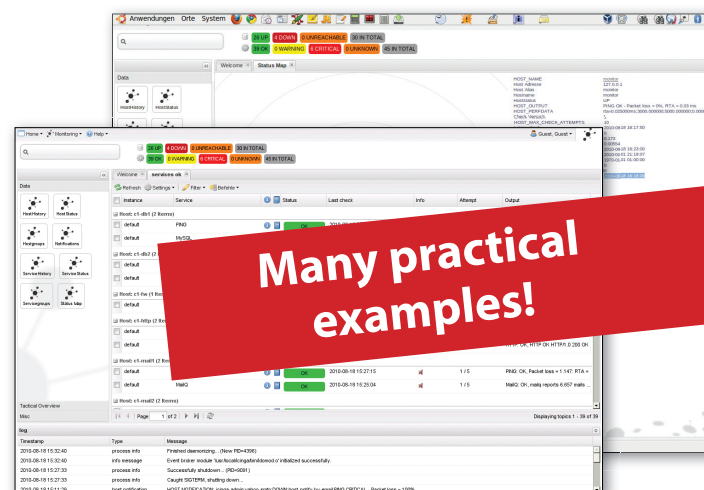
Anwendungen Orte System

26 UP 4 DOWN 0 UNREACHABLE 30 IN TOTAL
39 OK 0 WARNING 6 CRITICAL 0 UNKNOWN 45 IN TOTAL

Data

Welcome Status Map

HostHistory HostStatus

HOST_NAME
Host Adresse
Host Alias
Hostname
Hoststatus
HOST_OUTPUT
HOST_PERFDATA
Check Versuch
HOST_MAX_CHECK_ATTEMPTS

Home Monitoring Help

Guest, Guest

26 UP 4 DOWN 0 UNREACHABLE 30 IN TOTAL
39 OK 0 WARNING 6 CRITICAL 0 UNKNOWN 45 IN TOTAL

Data

Welcome services ok

Refresh Settings Filter Befehle

Host History Host Status
Hostgroups Notifications
Service History Service Status
Servicegroups Status Map

| Instance | Service | | Status | Last check | Info | Attempt | Output |
|---|---|---|---|---|---|---|---|
| Host: c1-db1 (2 Items) | | | | | | | |
| default | PING | | OK | | | | |
| default | MySQL | | | | | | |
| Host: c1-db2 (2 Items) | | | | | | | |
| default | | | | | | | |
| default | | | | | | | |
| Host: c1-fw (1 Item) | | | | | | | |
| default | | | | | | | |
| Host: c1-http (2 Items) | | | | | | | |
| default | | | | | | | |
| default | | | | | | | HTTP OK HTTP/1.0 200 OK |
| Host: c1-mail1 (2 Items) | | | | | | | |
| default | | | OK | 2010-08-18 15:27:15 | | 1 / 5 | PING OK - Packet loss = 1.147: RTA = |
| default | MailQ | | OK | 2010-08-18 15:25:04 | | 1 / 5 | MailQ: OK, mailq reports 6.657 mails |
| Host: c1-mail2 (2 Items) | | | | | | | |

Tactical Overview
Misc

Page 1 of 2
Displaying topics 1 - 39 of 39

Many practical examples!

log

| Timestamp | Type | Message |
|---|---|---|
| 2010-08-18 15:32:40 | process info | Finished daemonizing... (New PID=4396) |
| 2010-08-18 15:32:40 | info message | Event broker module '/usr/local/icinga/bin/idomod.o' initialized successfully. |
| 2010-08-18 15:27:33 | process info | Successfully shutdown... (PID=9081) |
| 2010-08-18 15:27:33 | process info | Caught SIGTERM, shutting down... |